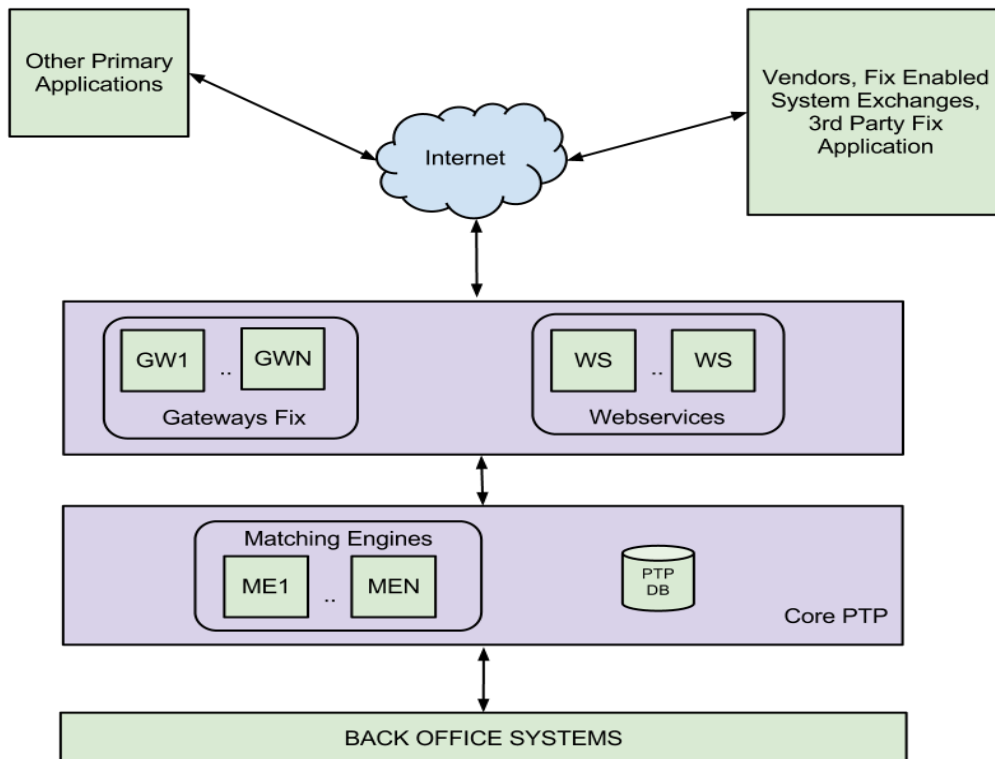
Other Primary Applications

Internet

Vendors, Fix Enabled System Exchanges, 3rd Party Fix Application

GW1 .. GWN

Gateways Fix

WS .. WS

Webservices

Matching Engines

ME1 .. MEN

PTP DB

Core PTP

BACK OFFICE SYSTEMS